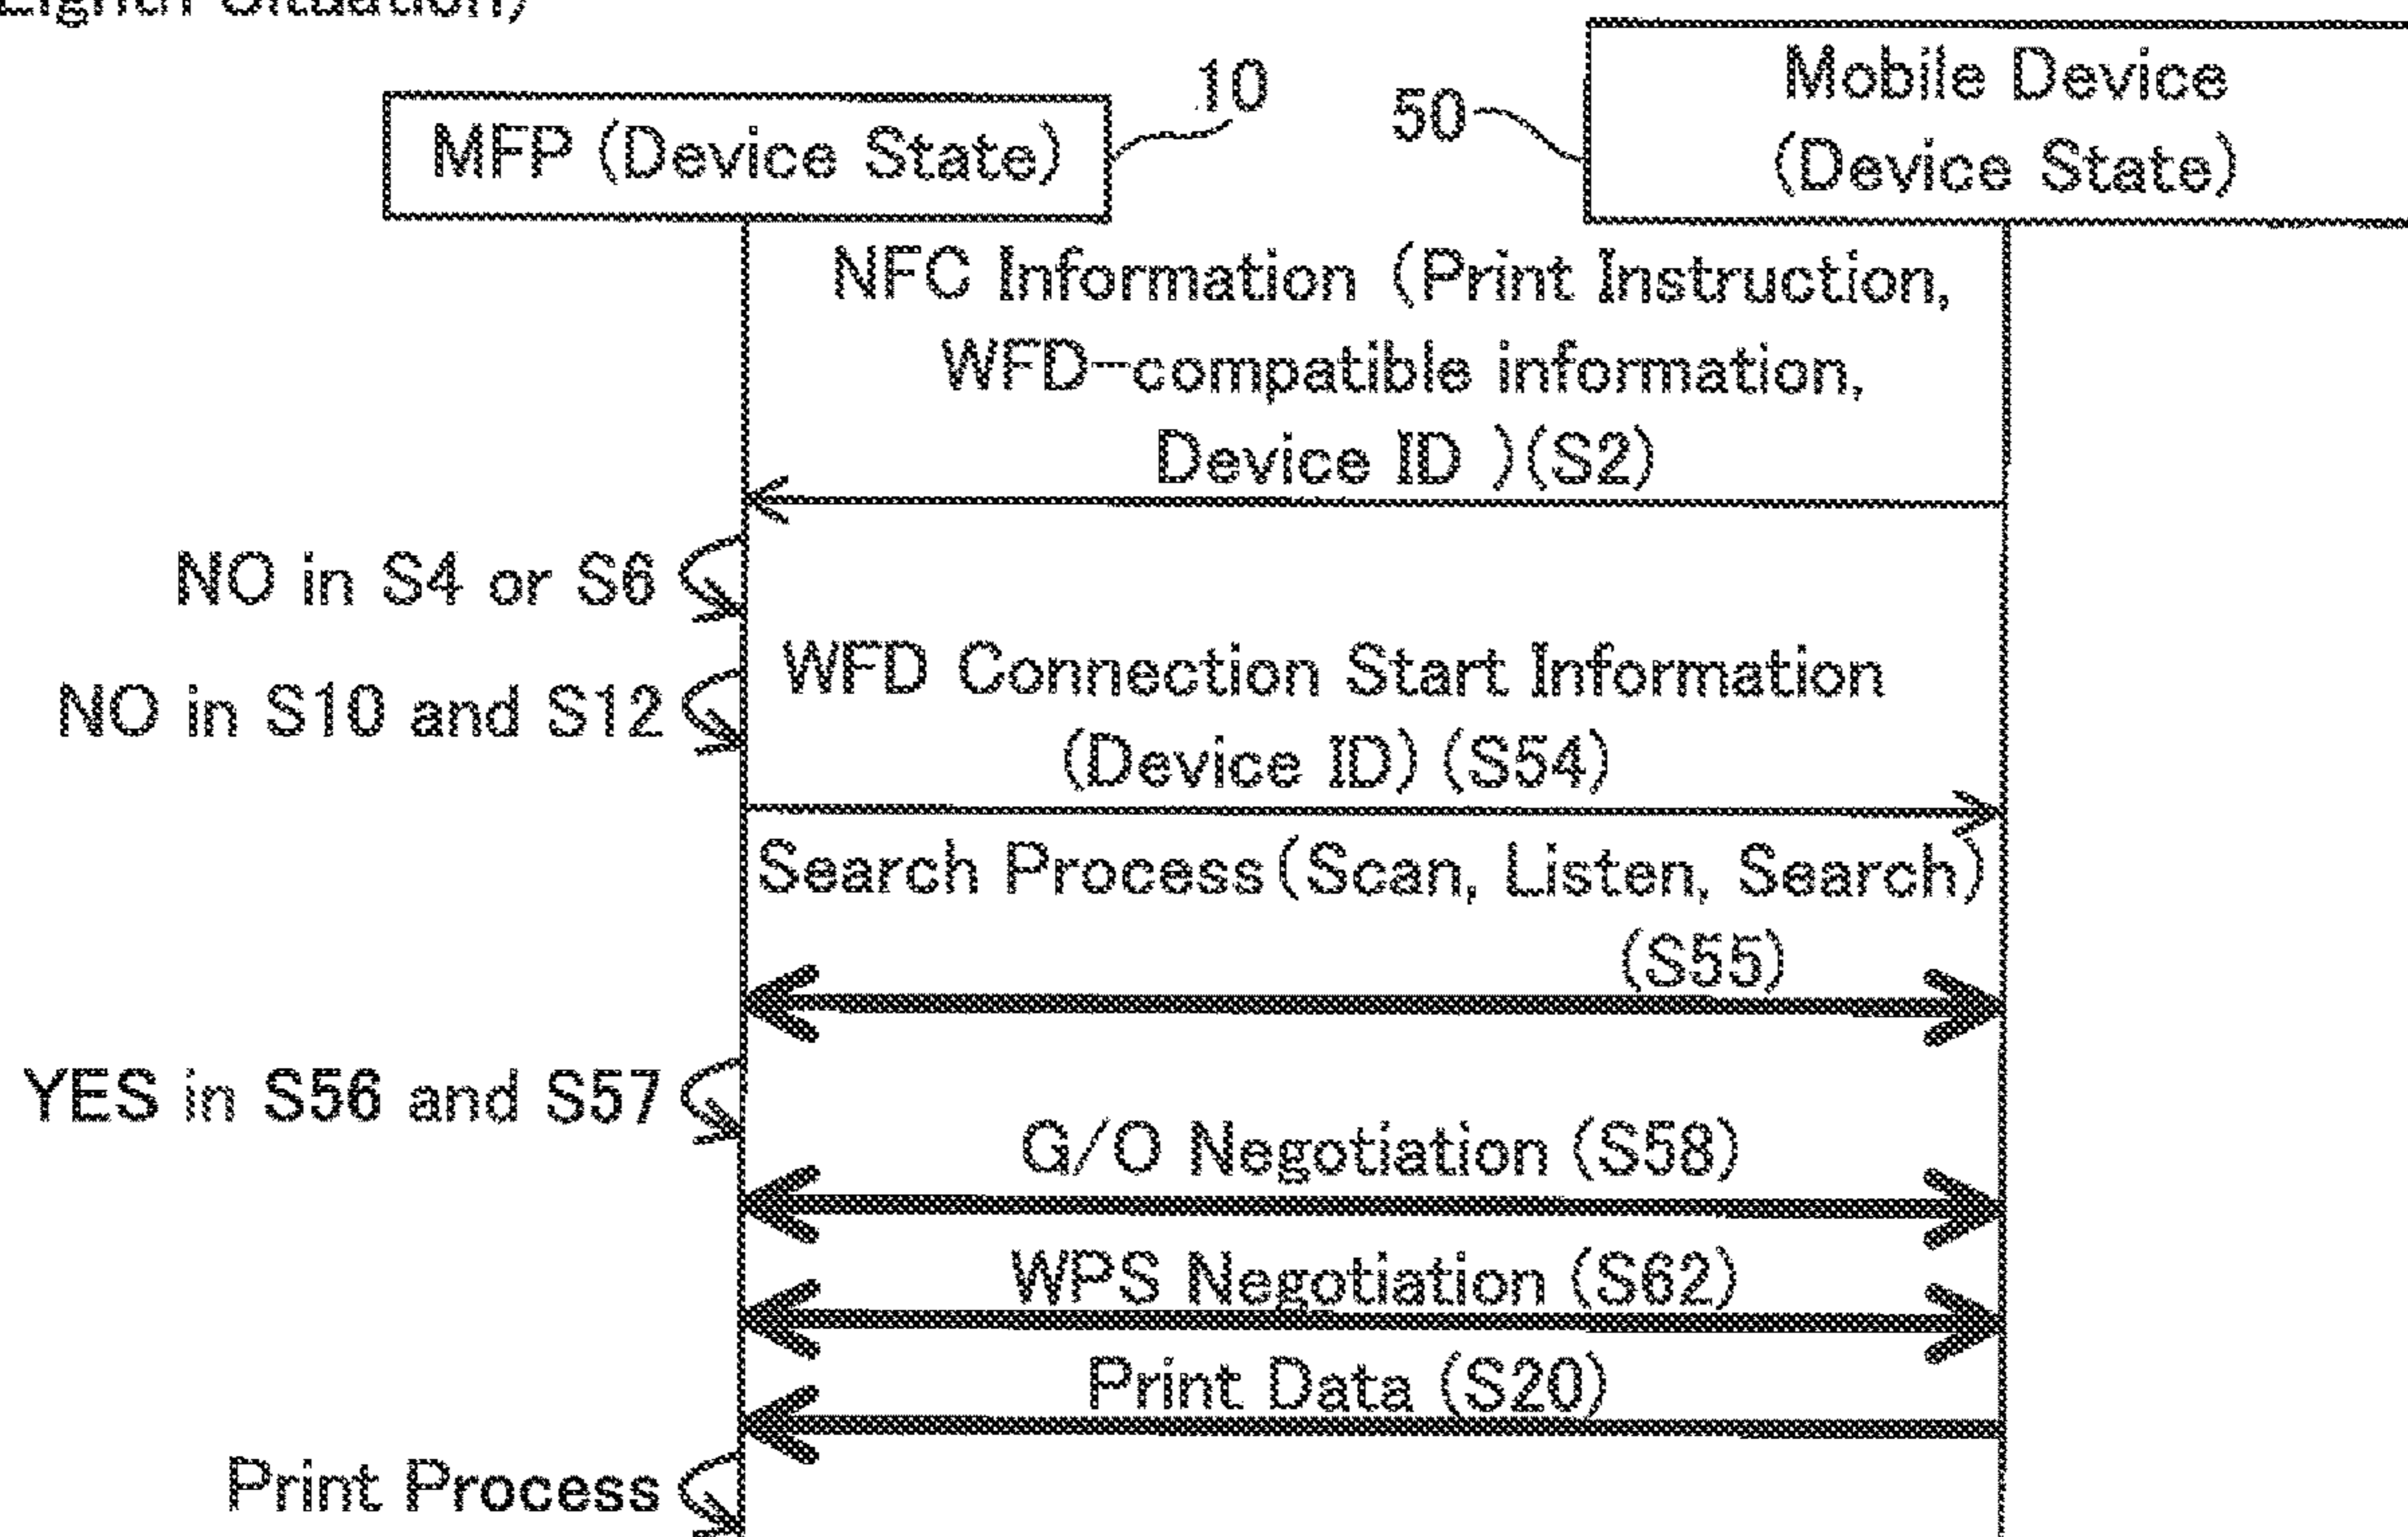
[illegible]

MFP (Device State)

10

50

Mobile Device (Device State)

NFC Information (Print Instruction, WFD-compatible information, Device ID )(S2)

NO in S4 or S6

NO in S10 and S12

WFD Connection Start Information (Device ID) (S54)

Search Process (Scan, Listen, Search) (S55)

YES in S56 and S57

G/O Negotiation (S58)

WPS Negotiation (S62)

Print Data (S20)

Print Process